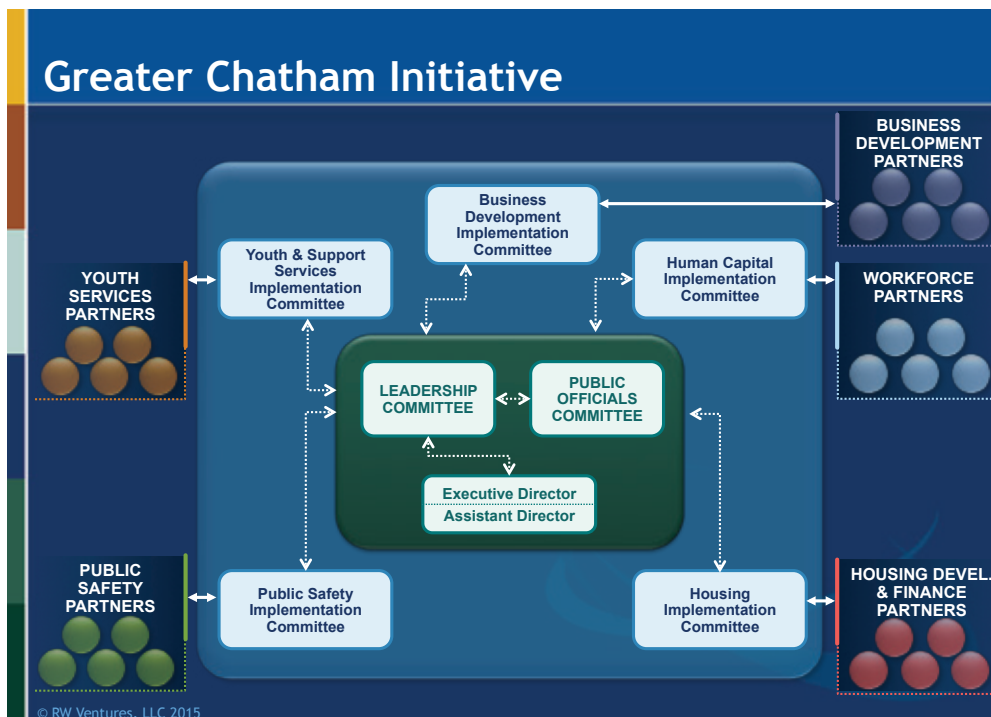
Greater Chatham Initiative

BUSINESS DEVELOPMENT PARTNERS

Business Development Implementation Committee

Youth & Support Services Implementation Committee

Human Capital Implementation Committee

YOUTH SERVICES PARTNERS

WORKFORCE PARTNERS

LEADERSHIP COMMITTEE

PUBLIC OFFICIALS COMMITTEE

Executive Director

Assistant Director

PUBLIC SAFETY PARTNERS

Public Safety Implementation Committee

Housing Implementation Committee

HOUSING DEVEL. & FINANCE PARTNERS

© RW Ventures, LLC 2015